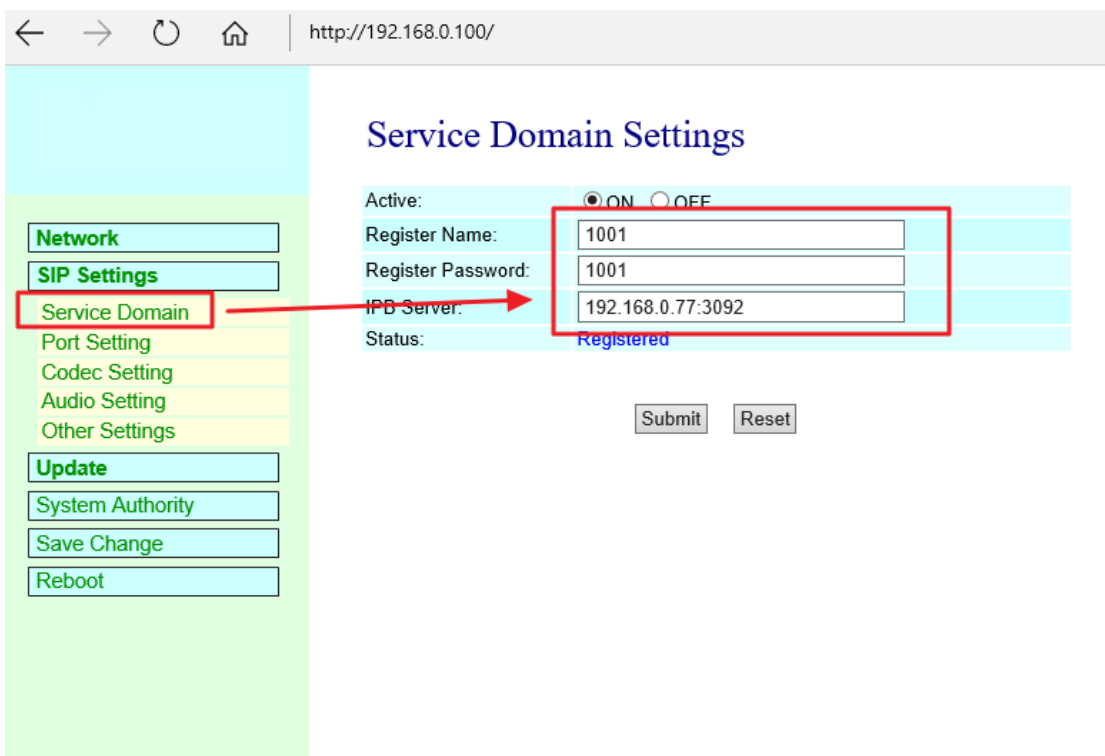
http://192.168.0.100/

Network
SIP Settings
Service Domain
Port Setting
Codec Setting
Audio Setting
Other Settings
Update
System Authority
Save Change
Reboot

Service Domain Settings

| | |
|---|---|
| Active: | ON OFF |
| Register Name: | 1001 |
| Register Password: | 1001 |
| IPB Server: | 192.168.0.77:3092 |
| Status: | Registered |

Submit Reset